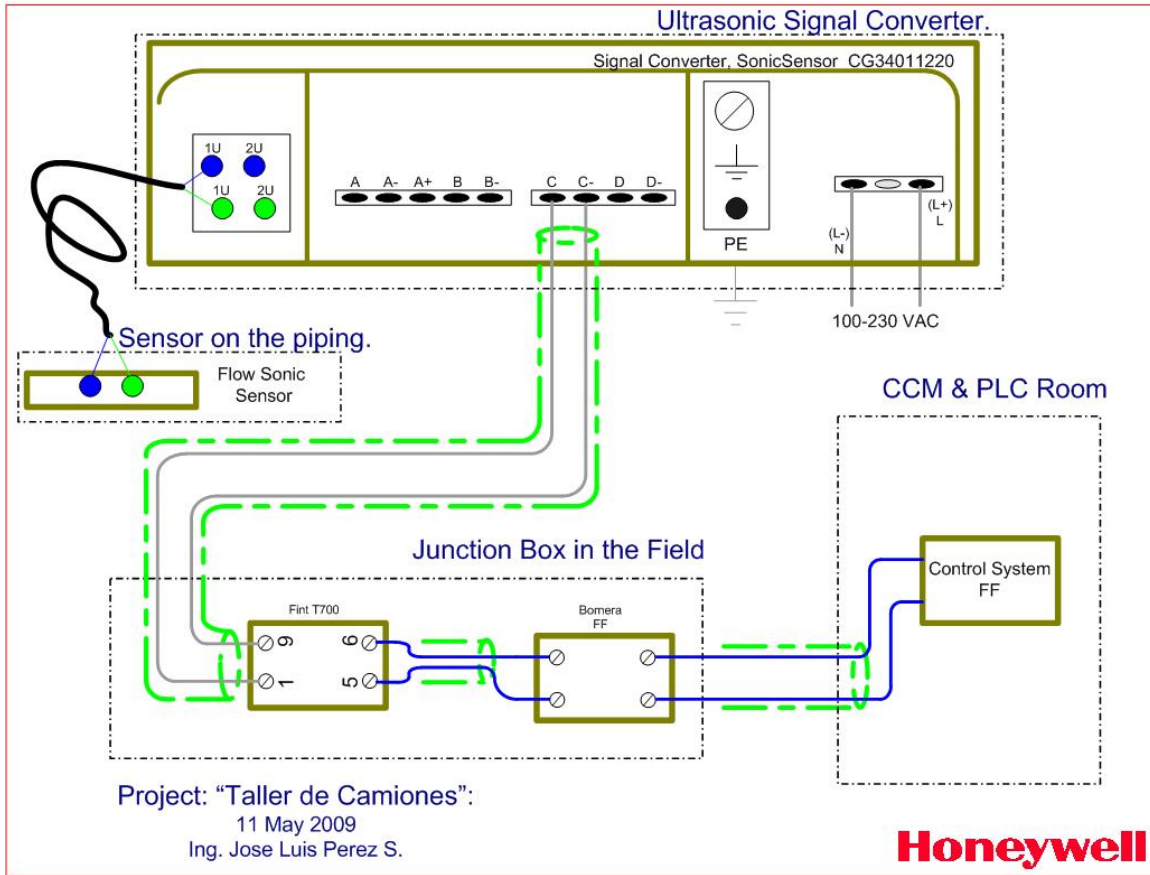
Ultrasonic Signal Converter.

Signal Converter, SonicSensor CG34011220

1U 2U
1U 2U

A A- A+ B B-

C C- D D-

PE

(L-)
N

(L+)
L

100-230 VAC

Sensor on the piping.

Flow Sonic Sensor

CCM & PLC Room

Junction Box in the Field

Control System FF

Fint T700

9 6
1 5

Bornera FF

Project: "Taller de Camiones":
11 May 2009
Ing. Jose Luis Perez S.

Honeywell